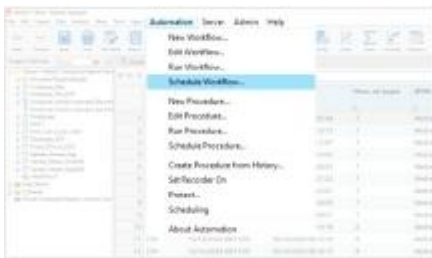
Automation Server Admin Help

New Workflow...
Edit Workflow...
Run Workflow...
Schedule Workflow...
New Procedure...
Edit Procedure...
Run Procedure...
Schedule Procedure...
Create Procedure from History...
Set Recorder On
Protect...
Scheduling
About Automation